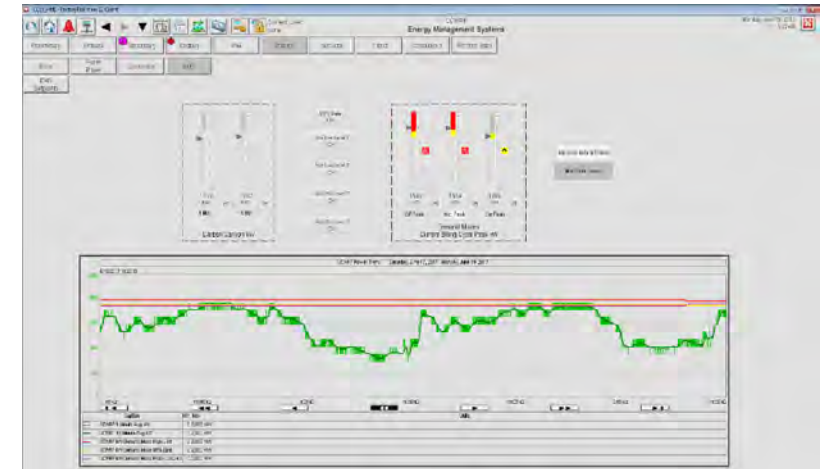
Energy Management Systems

Summary | Primary | Secondary | Outage | FM | Demand | Network | Event | Compliance | Related Apps

Base | Peak | Controller | KW

Demand Meters
Current Billing Cycle Peak kW

Carbon Current kW

Off Peak | Mid Peak | On Peak